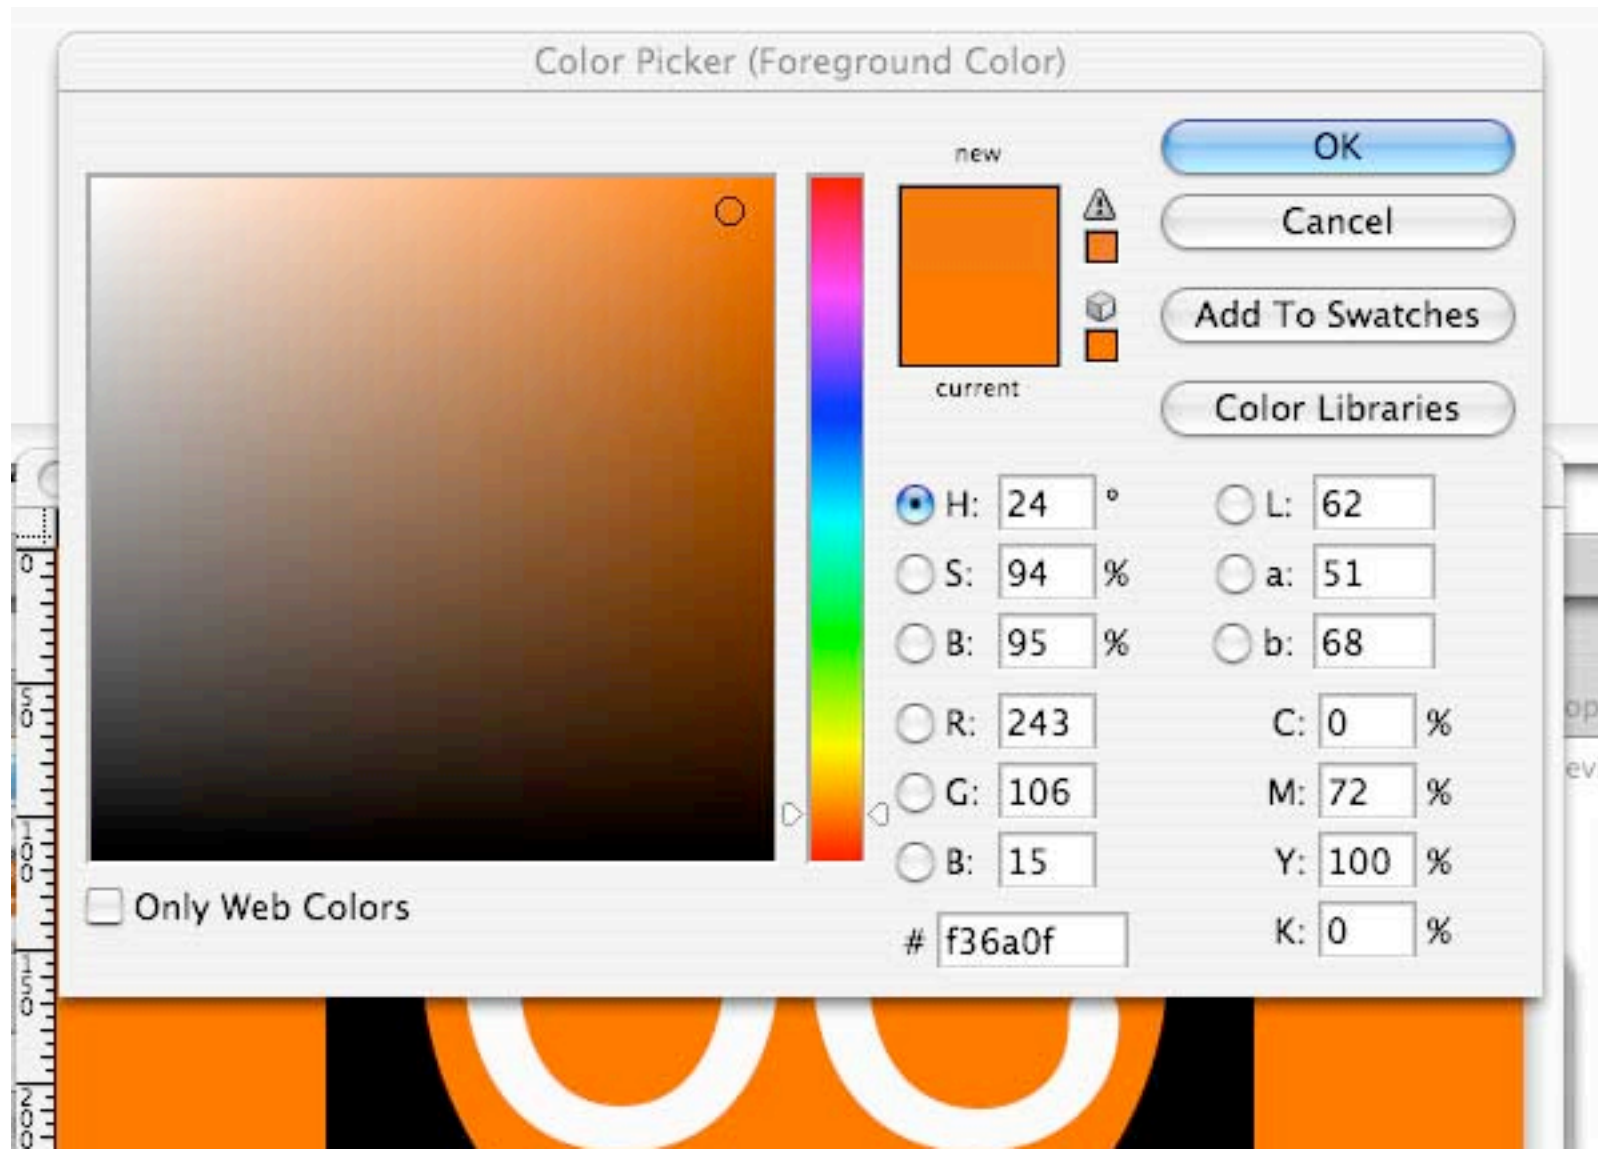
Color Picker (Foreground Color)

new

current

OK

Cancel

Add To Swatches

Color Libraries

H: 24 °

S: 94 %

B: 95 %

R: 243

G: 106

B: 15

L: 62

a: 51

b: 68

C: 0 %

M: 72 %

Y: 100 %

K: 0 %

# f36a0f

Only Web Colors

0

50

100

150

200

op

ev